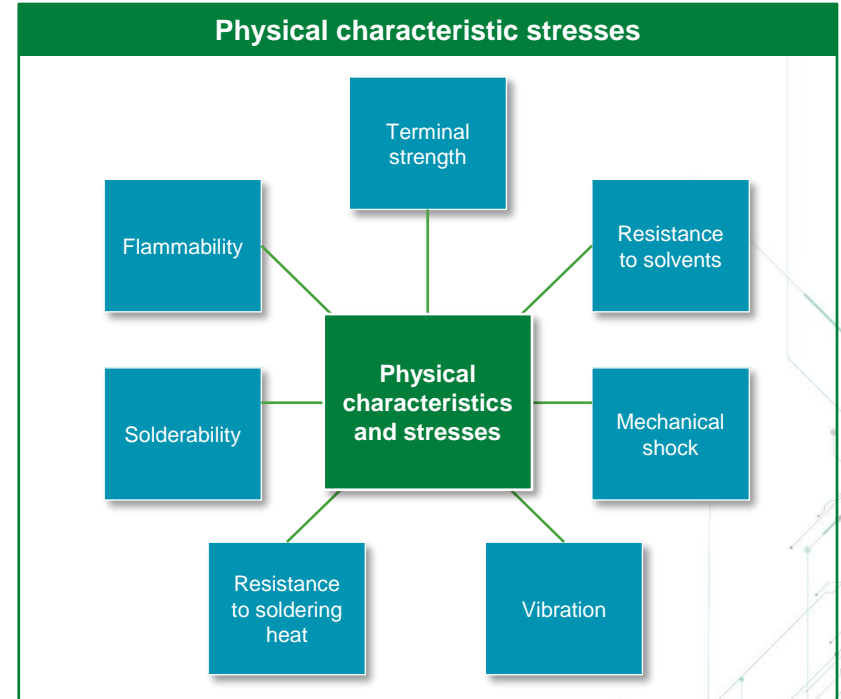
Physical characteristic stresses

Terminal strength

Flammability

Resistance to solvents

Physical characteristics and stresses

Solderability

Mechanical shock

Resistance to soldering heat

Vibration